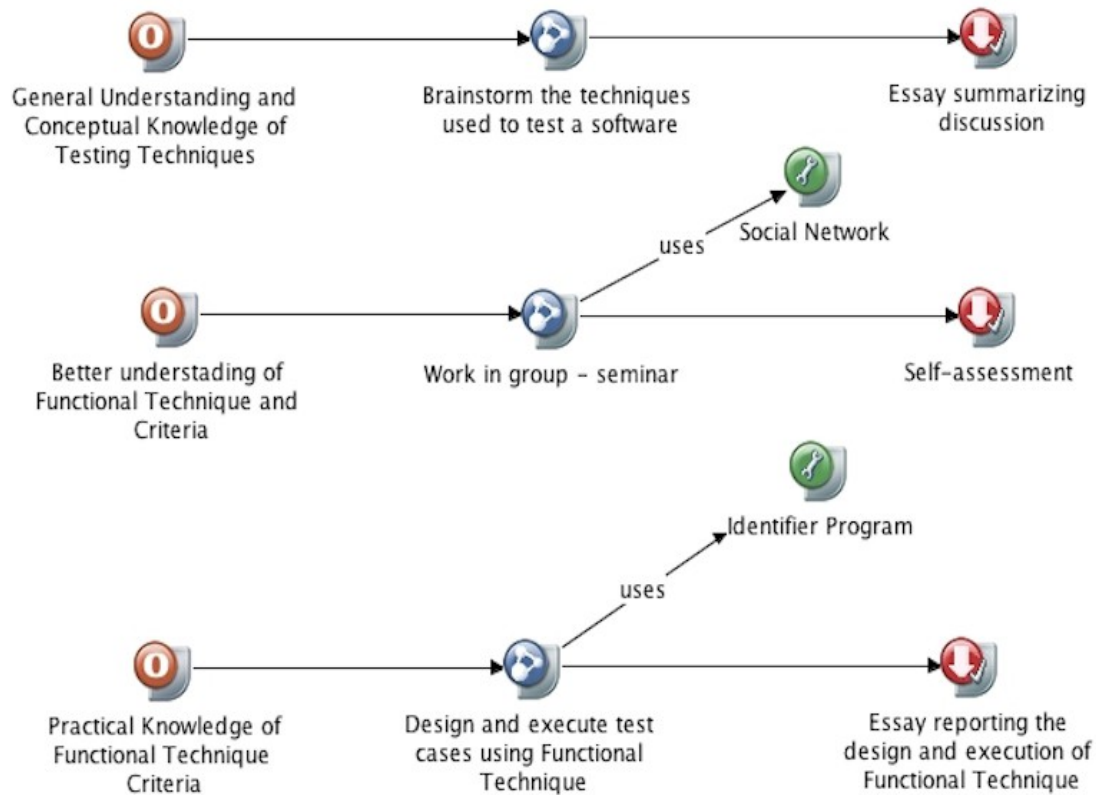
O

General Understanding and Conceptual Knowledge of Testing Techniques

Brainstorm the techniques used to test a software

Essay summarizing discussion

Social Network

uses

O

Better understading of Functional Technique and Criteria

Work in group - seminar

Self-assessment

Identifier Program

uses

O

Practical Knowledge of Functional Technique Criteria

Design and execute test cases using Functional Technique

Essay reporting the design and execution of Functional Technique